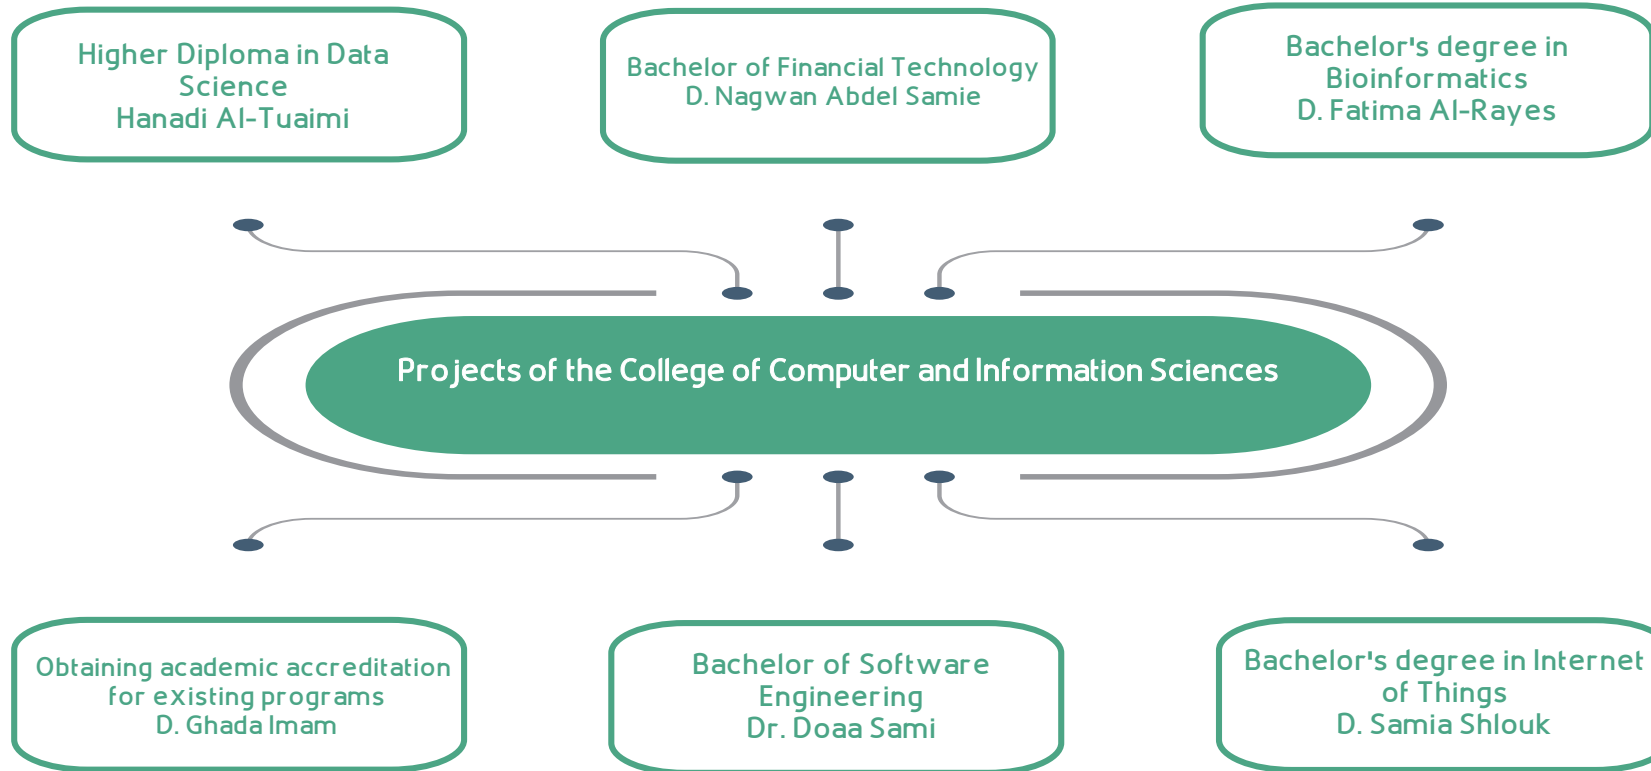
Higher Diploma in Data Science
Hanadi Al-Tuaimi

Bachelor of Financial Technology
D. Nagwan Abdel Samie

Bachelor's degree in Bioinformatics
D. Fatima Al-Rayes

Projects of the College of Computer and Information Sciences

Obtaining academic accreditation for existing programs
D. Ghada Imam

Bachelor of Software Engineering
Dr. Doaa Sami

Bachelor's degree in Internet of Things
D. Samia Shlouk